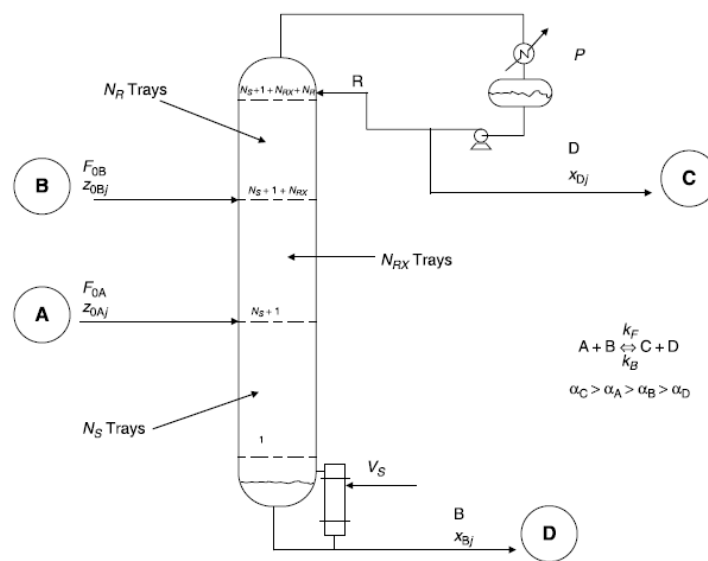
$N_S+1+N_{RX}+N_R$

R

P

$N_R$ Trays

D

$x_{Dj}$

C

B

$F_{0B}$

$z_{0Bj}$

$N_S+1+N_{RX}$

$N_{RX}$ Trays

A

$F_{0A}$

$z_{0Aj}$

$N_S+1$

$A + B \underset{k_B}{\overset{k_F}{\Leftrightarrow}} C + D$

$\alpha_C > \alpha_A > \alpha_B > \alpha_D$

$N_S$ Trays

1

$V_S$

B

$x_{Bj}$

D